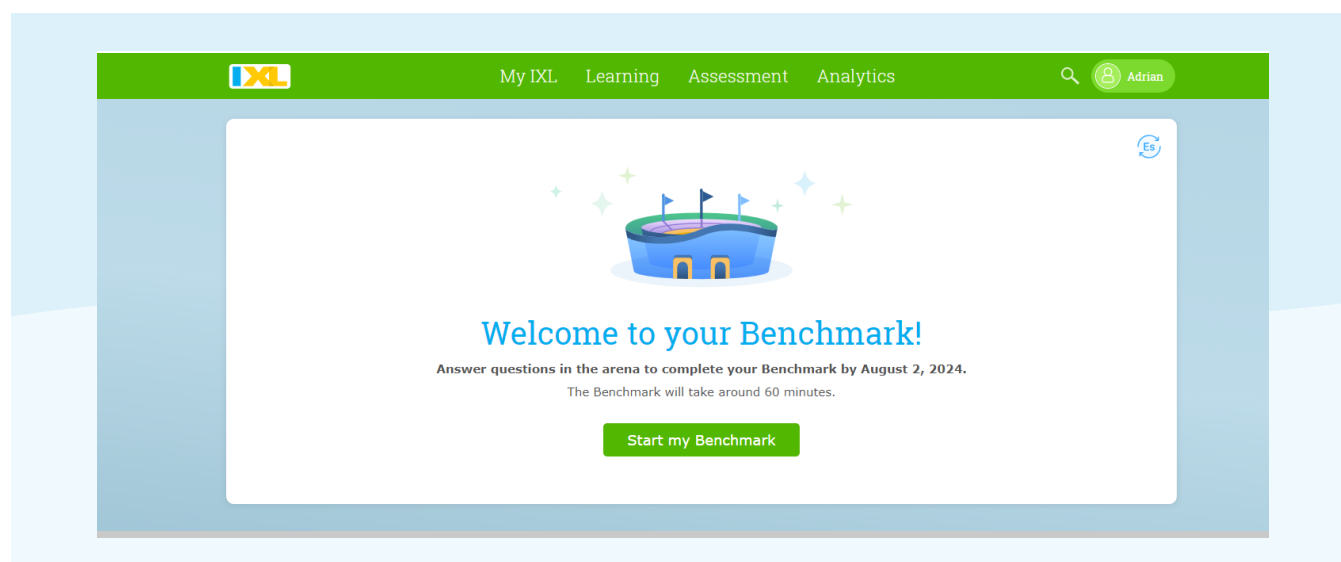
IXL

My IXL Learning Assessment Analytics

Adrian

Es

Welcome to your Benchmark!

Answer questions in the arena to complete your Benchmark by August 2, 2024.

The Benchmark will take around 60 minutes.

Start my Benchmark